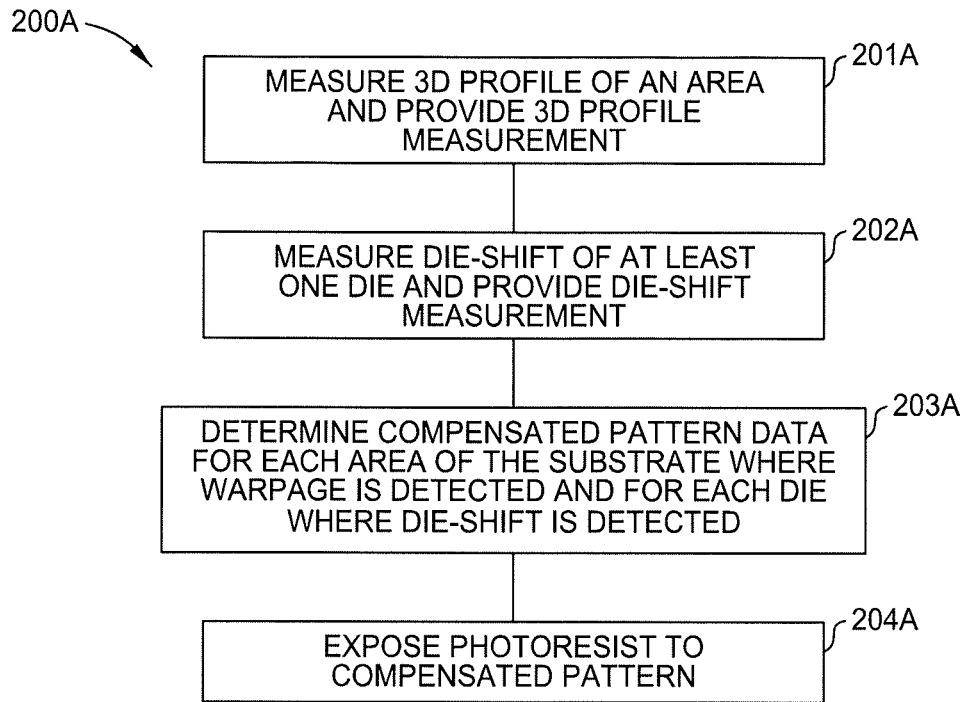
200A

201A

MEASURE 3D PROFILE OF AN AREA AND PROVIDE 3D PROFILE MEASUREMENT

202A

MEASURE DIE-SHIFT OF AT LEAST ONE DIE AND PROVIDE DIE-SHIFT MEASUREMENT

203A

DETERMINE COMPENSATED PATTERN DATA FOR EACH AREA OF THE SUBSTRATE WHERE WARPAGE IS DETECTED AND FOR EACH DIE WHERE DIE-SHIFT IS DETECTED

204A

EXPOSE PHOTORESIST TO COMPENSATED PATTERN